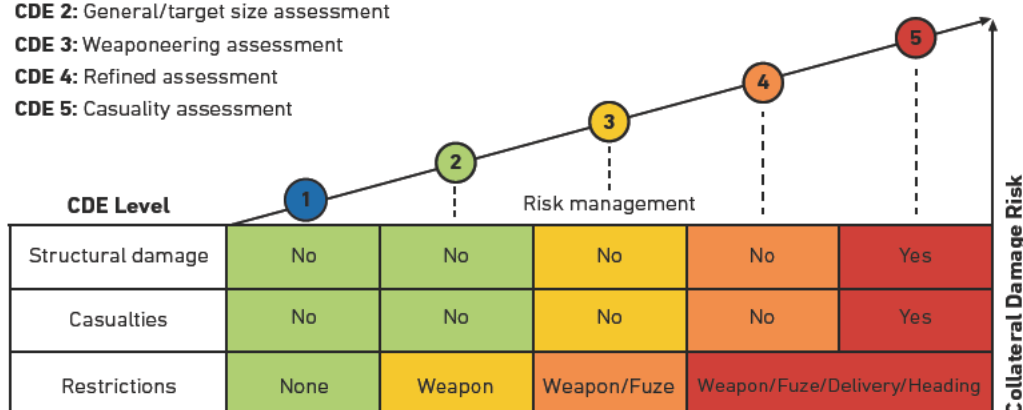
**CDE 2:** General/target size assessment
**CDE 3:** Weaponeering assessment
**CDE 4:** Refined assessment
**CDE 5:** Casuality assessment

5

4

3

2

1

Risk management

Collateral Damage Risk

| CDE Level | 1 | 2 | 3 | 4 | 5 |
|---|---|---|---|---|---|
| Structural damage | No | No | No | No | Yes |
| Casualties | No | No | No | No | Yes |
| Restrictions | None | Weapon | Weapon/Fuze | Weapon/Fuze/Delivery/Heading | |